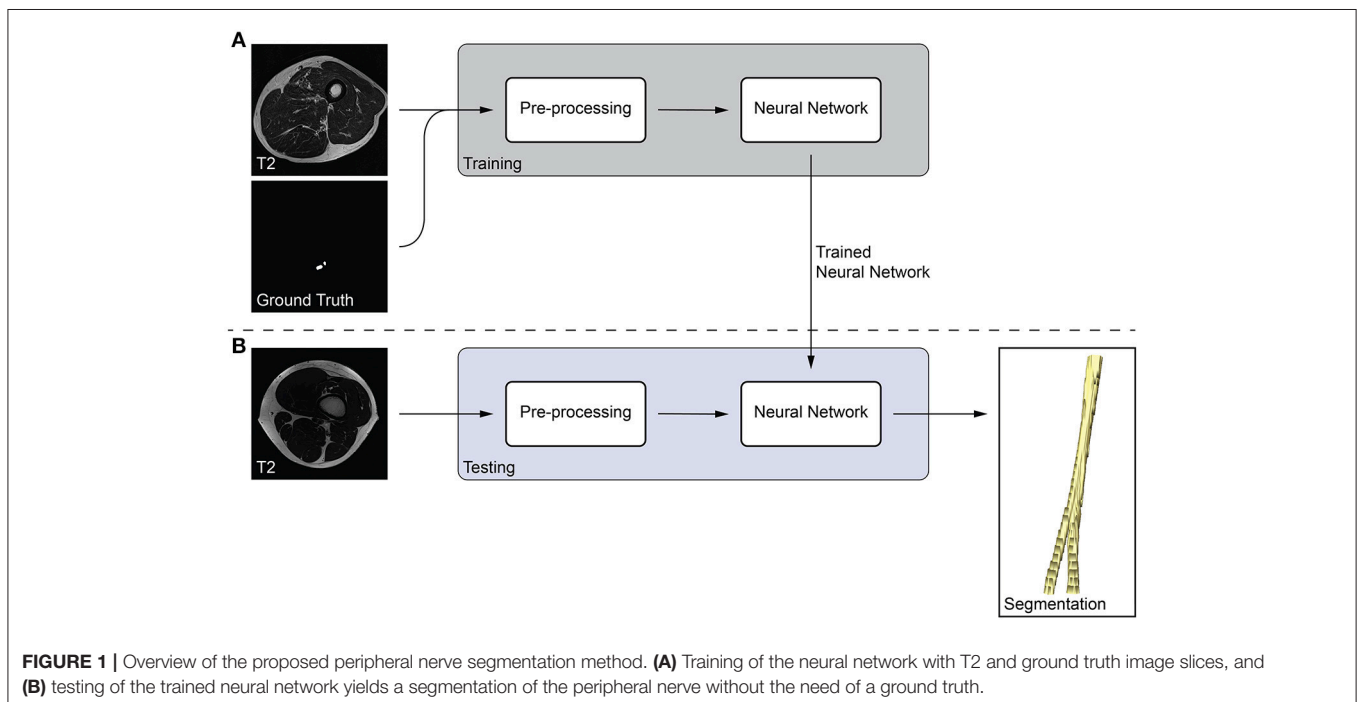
A

T2

Ground Truth

Pre-processing

Neural Network

Training

Trained Neural Network

B

T2

Pre-processing

Neural Network

Testing

Segmentation

**FIGURE 1 |** Overview of the proposed peripheral nerve segmentation method. **(A)** Training of the neural network with T2 and ground truth image slices, and **(B)** testing of the trained neural network yields a segmentation of the peripheral nerve without the need of a ground truth.